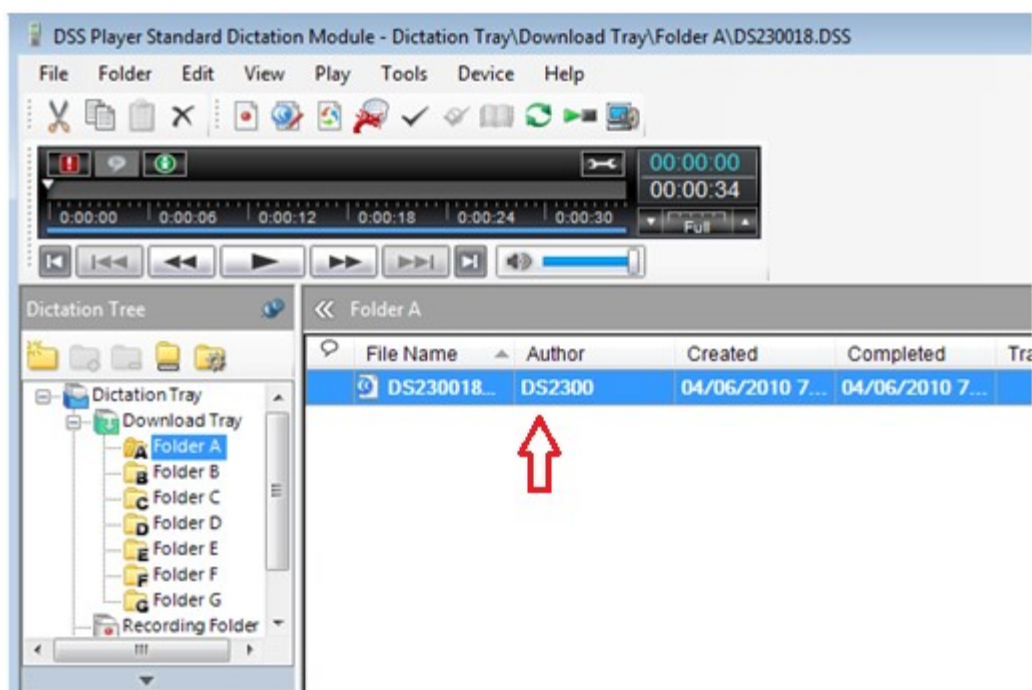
DSS Player Standard Dictation Module - Dictation Tray\Download Tray\Folder A\DS230018.DSS

File Folder Edit View Play Tools Device Help

00:00:00
00:00:34
0:00:00 0:00:06 0:00:12 0:00:18 0:00:24 0:00:30
Full

Dictation Tree

Dictation Tray
Download Tray
Folder A
Folder B
Folder C
Folder D
Folder E
Folder F
Folder G
Recording Folder

Folder A

| | File Name | Author | Created | Completed | Tra |
|---|---|---|---|---|---|
| | DS230018... | DS2300 | 04/06/2010 7... | 04/06/2010 7... | |